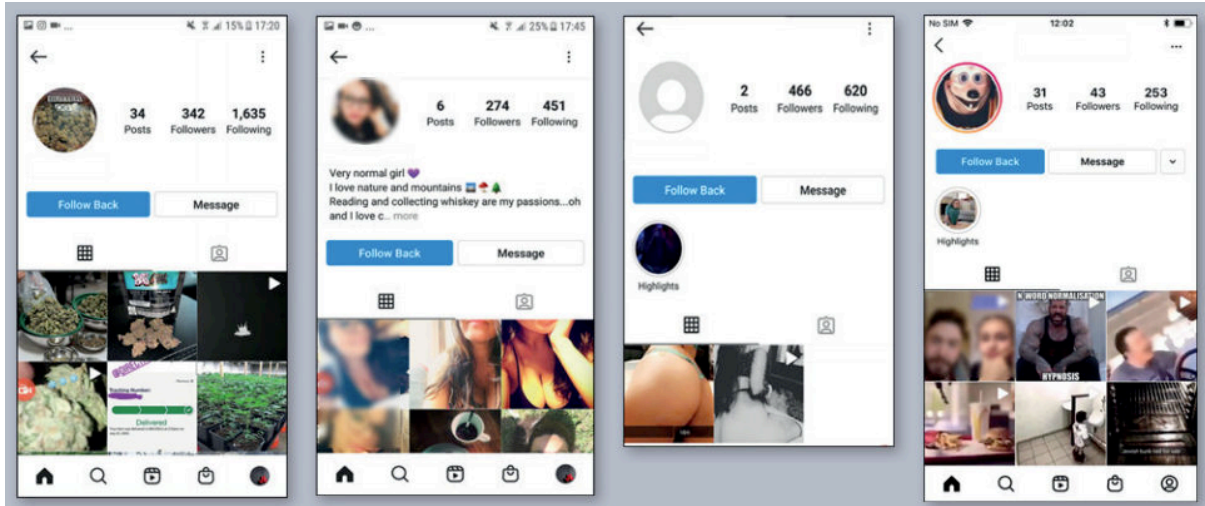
15% 17:20

34 Posts
342 Followers
1,635 Following

Follow Back
Message

Tracking Number:
Delivered

25% 17:45

6 Posts
274 Followers
451 Following

Very normal girl 💜
I love nature and mountains 🌅🍄🌲
Reading and collecting whiskey are my passions...oh and I love c... more

Follow Back
Message

2 Posts
466 Followers
620 Following

Follow Back
Message

Highlights

No SIM 12:02

31 Posts
43 Followers
253 Following

Follow Back
Message

Highlights

N WORD NORMALISATION
HYPNOSIS